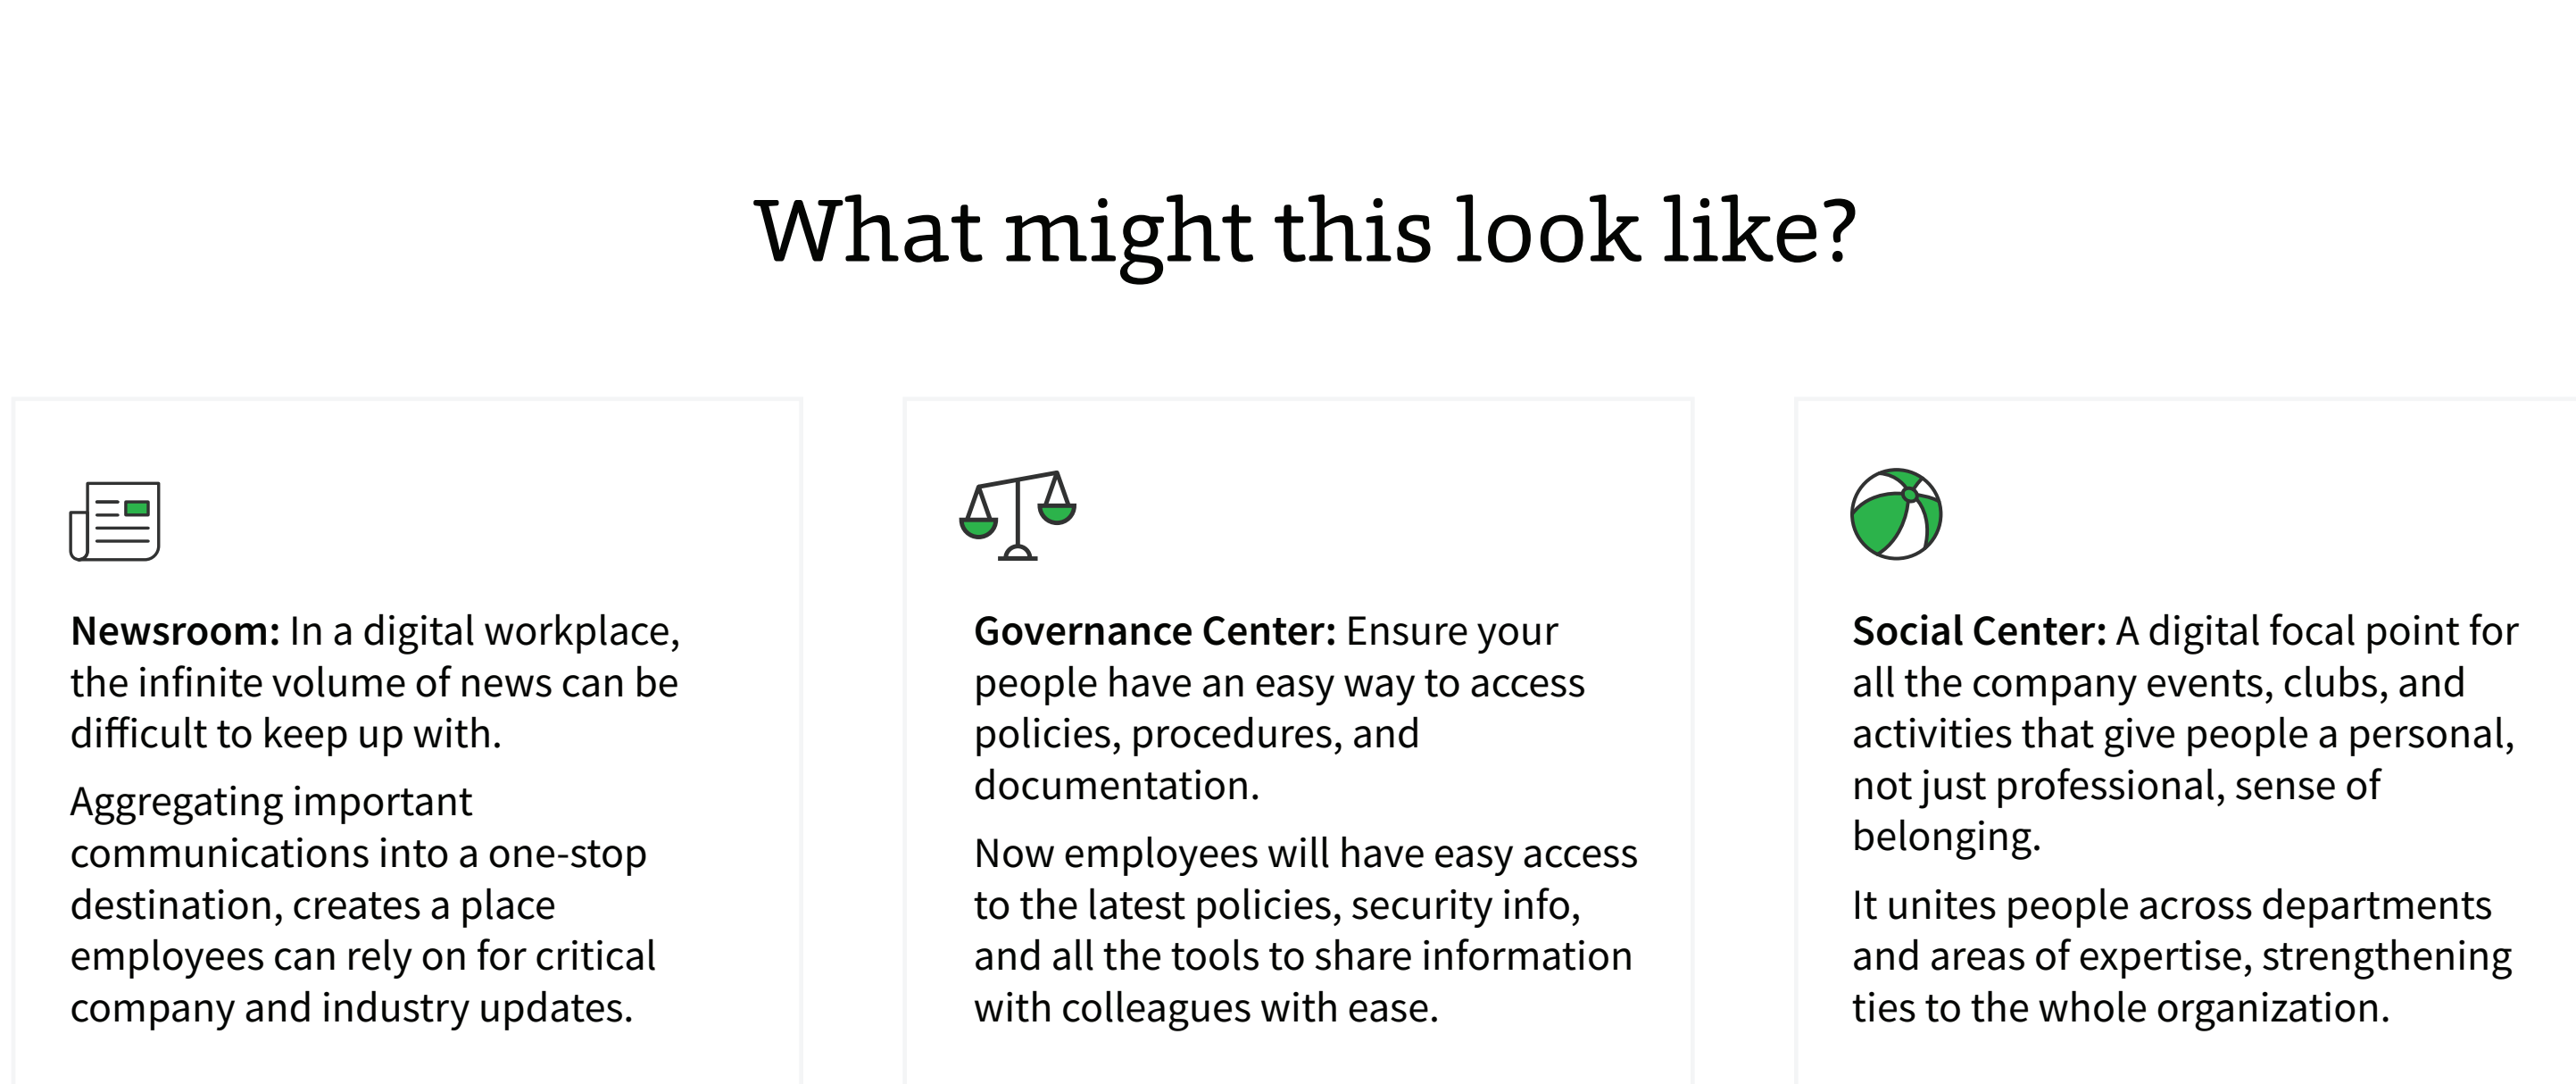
What might this look like?

**Newsroom:** In a digital workplace, the infinite volume of news can be difficult to keep up with.

Aggregating important communications into a one-stop destination, creates a place employees can rely on for critical company and industry updates.

**Governance Center:** Ensure your people have an easy way to access policies, procedures, and documentation.

Now employees will have easy access to the latest policies, security info, and all the tools to share information with colleagues with ease.

**Social Center:** A digital focal point for all the company events, clubs, and activities that give people a personal, not just professional, sense of belonging.

It unites people across departments and areas of expertise, strengthening ties to the whole organization.